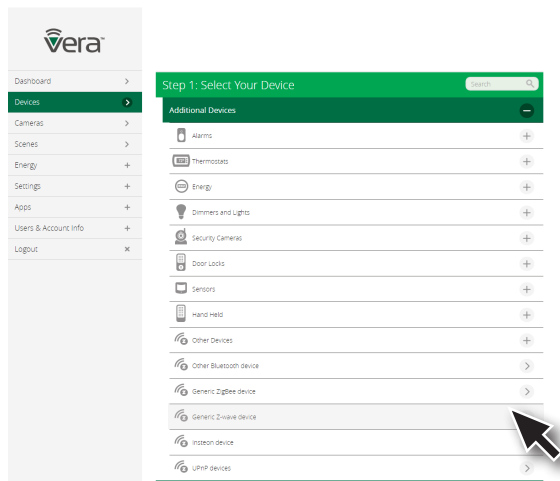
Vera

Dashboard
Devices
Cameras
Scenes
Energy
Settings
Apps
Users & Account Info
Logout

Step 1: Select Your Device
Search

Additional Devices
Alarms
Thermostats
Energy
Dimmers and Lights
Security Cameras
Door Locks
Sensors
Hand Held
Other Devices
Other Bluetooth device
Generic ZigBee device
Generic Z-wave device
Insteon device
UPnP devices